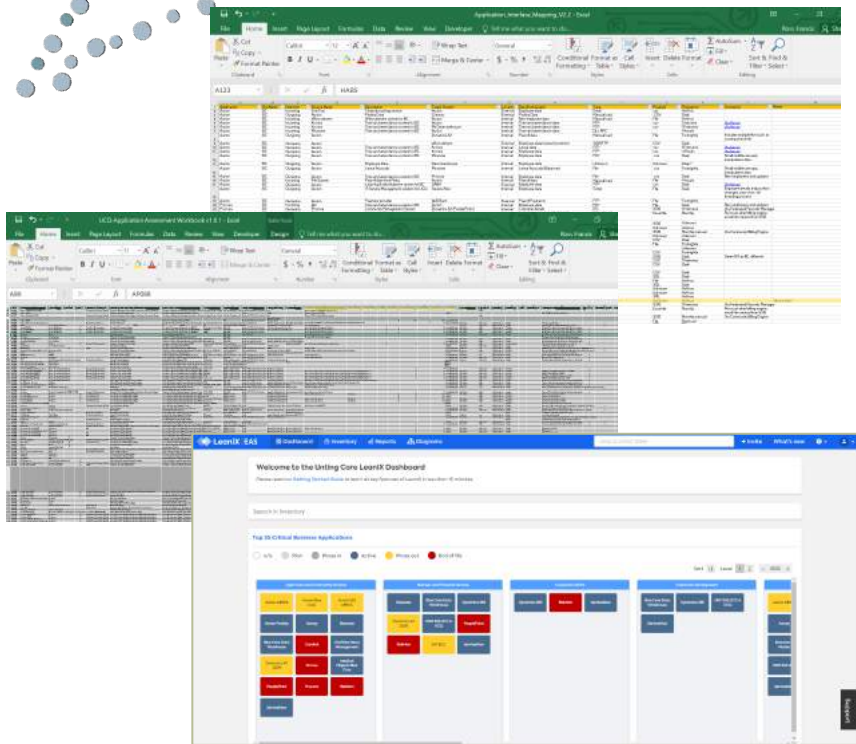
Application_Interface_Mapping_V2.2 - Excel

File Home Insert Page Layout Formulas Data Review View Developer Tell me what you want to do...

Cut Copy Format Painter Clipboard Font Alignment Number Styles Cells Editing

Wrap Text Merge & Center General Conditional Formatting Format as Table Cell Styles Insert Delete Format AutoSum Fill Clear Sort & Filter Find & Select

A133 HA85

UCD Application Assessment Workbook v1.0.1 - Excel

File Home Insert Page Layout Formulas Data Review View Developer Design Tell me what you want to do...

A88 AP068

LeanIX EAS Dashboard Inventory Reports Diagrams

Welcome to the Uniting Care LeanIX Dashboard

Search in Inventory

Top 35 Critical Business Applications

Feedback